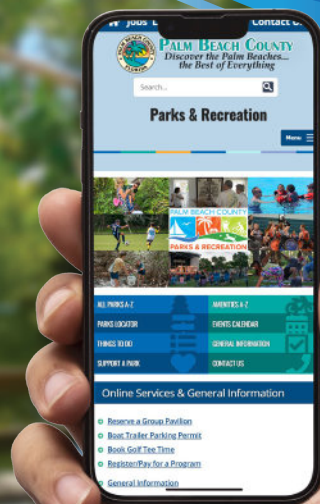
Jobs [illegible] Contact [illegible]

PALM BEACH COUNTY
Discover the Palm Beaches... the Best of Everything

Search...

Parks & Recreation

Menu

PALM BEACH COUNTY
PARKS & RECREATION

ALL PARKS A-Z
AMENITIES A-Z
PARKS LOCATOR
EVENTS CALENDAR
THINGS TO DO
GENERAL INFORMATION
SUPPORT A PARK
CONTACT US

Online Services & General Information

Reserve a Group Pavilion
Boat Trailer Parking Permit
Book Golf Tee Time
Register/Pay for a Program
General Information